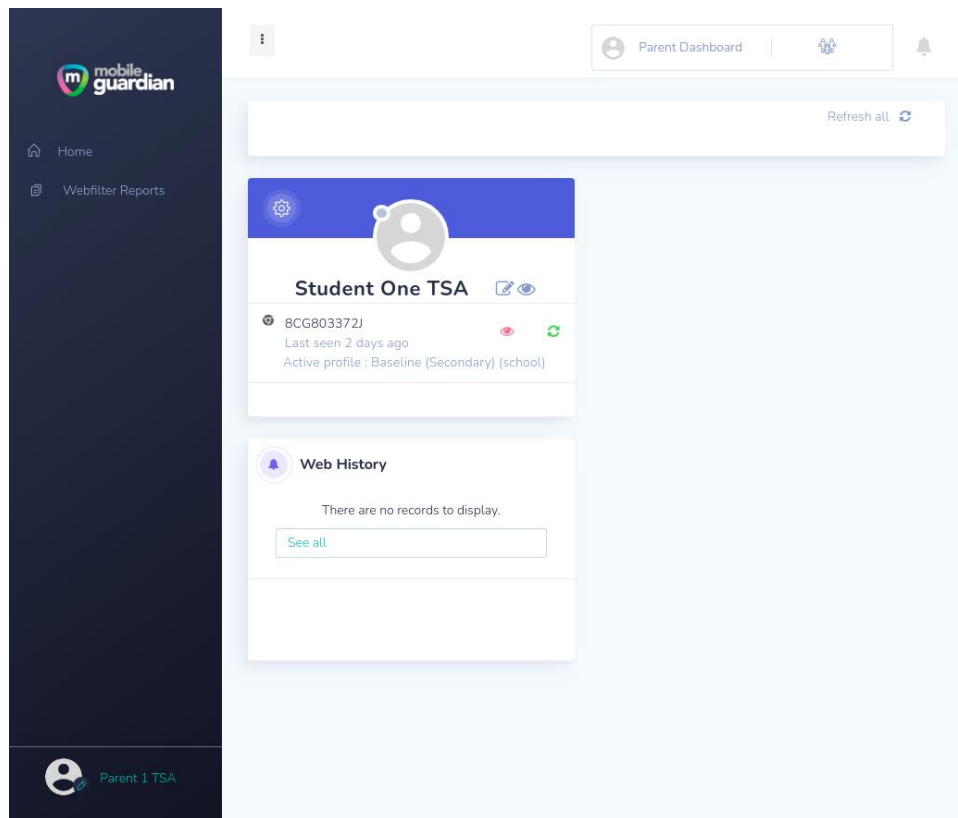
mobile guardian

Home

Webfilter Reports

Parent 1 TSA

Parent Dashboard

Refresh all

Student One TSA

8CG803372J
Last seen 2 days ago
Active profile : Baseline (Secondary) (school)

Web History

There are no records to display.

See all